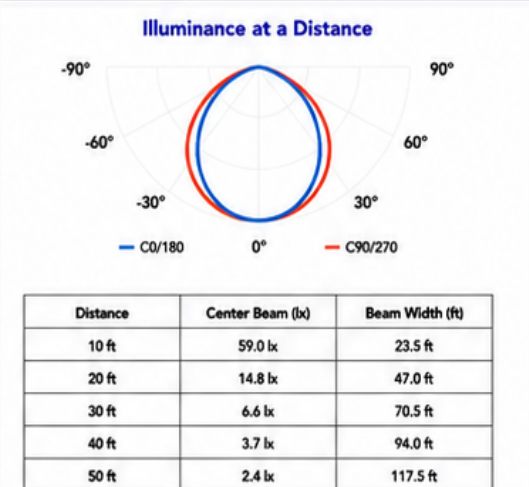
Illuminance at a Distance

-90°
90°
-60°
60°
-30°
30°
C0/180
0°
C90/270

| Distance | Center Beam (lx) | Beam Width (ft) |
|---|---|---|
| 10 ft | 59.0 lx | 23.5 ft |
| 20 ft | 14.8 lx | 47.0 ft |
| 30 ft | 6.6 lx | 70.5 ft |
| 40 ft | 3.7 lx | 94.0 ft |
| 50 ft | 2.4 lx | 117.5 ft |